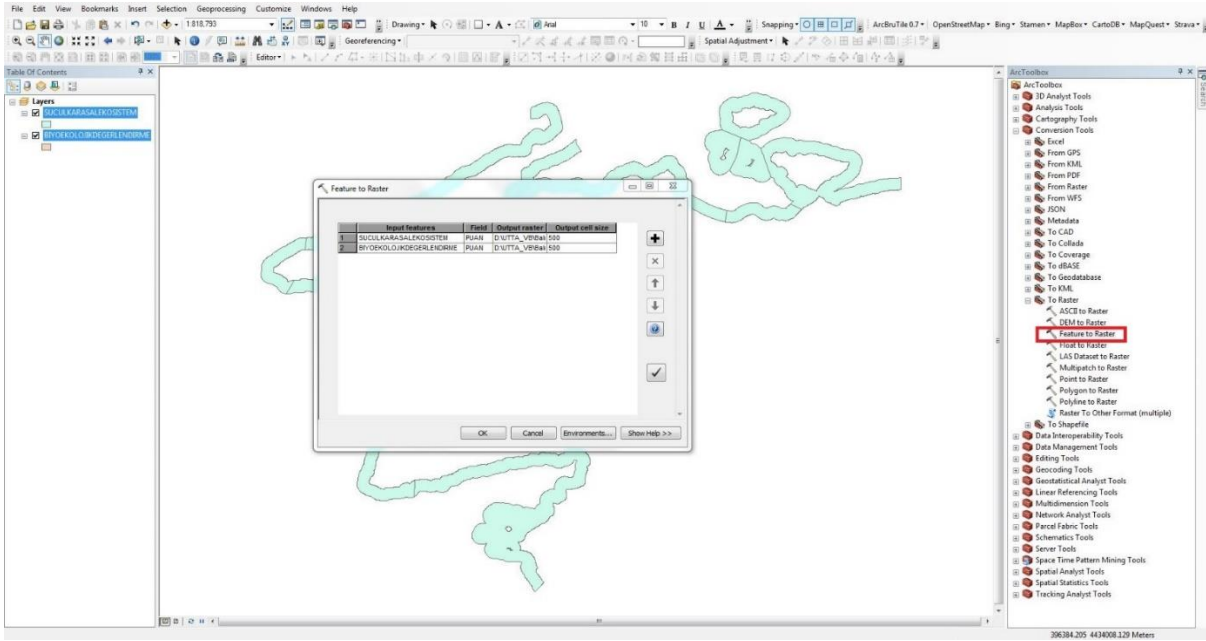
File Edit View Bookmarks Insert Selection Geoprocessing Customize Windows Help

1:818.793

Drawing Arial 10 B I U A Snapping ArcBruTile 0.7 OpenStreetMap Bing Stamen MapBox CartoDB MapQuest Strava

Georeferencing Spatial Adjustment Editor

Table Of Contents

Layers
SUCULKARASALEKOSISTEM
BIYOEKOLOJIKDEGERLENDIRME

Feature to Raster

| | Input features | Field | Output raster | Output cell size |
|---|---|---|---|---|
| 1 | SUCULKARASALEKOSISTEM | PUAN | D:\UTTA_VE\Bas | 500 |
| 2 | BIYOEKOLOJIKDEGERLENDIRME | PUAN | D:\UTTA_VE\Bas | 500 |

OK Cancel Environments... Show Help >>

ArcToolbox
ArcToolbox
3D Analyst Tools
Analysis Tools
Cartography Tools
Conversion Tools
Excel
From GPS
From KML
From PDF
From Raster
From WFS
JSON
Metadata
To CAD
To Collada
To Coverage
To dBASE
To Geodatabase
To KML
To Raster
ASCII to Raster
DEM to Raster
Feature to Raster
Float to Raster
LAS Dataset to Raster
Multipatch to Raster
Point to Raster
Polygon to Raster
Polyline to Raster
Raster To Other Format (multiple)
To Shapefile
Data Interoperability Tools
Data Management Tools
Editing Tools
Geocoding Tools
Geostatistical Analyst Tools
Linear Referencing Tools
Multidimension Tools
Network Analyst Tools
Parcel Fabric Tools
Schematics Tools
Server Tools
Space Time Pattern Mining Tools
Spatial Analyst Tools
Spatial Statistics Tools
Tracking Analyst Tools

396384.205 4434008.129 Meters